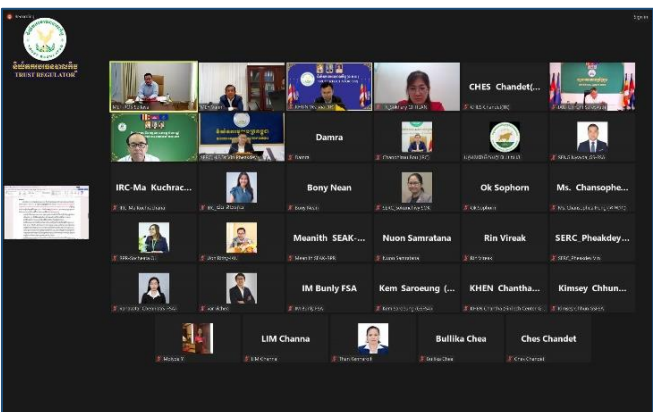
TRUST REGULATOR

Damra

CHES Chandet(...

IRC-Ma Kuchrac...

Bony Nean

Ok Sophorn

Ms. Chansophe...

Meanith SEAK-...

Nuon Samratana

Rin Vireak

SERC_Pheakdey...

IM Bunly FSA

Kem Saroeung (...

KHEN Chantha...

Kimsey Chhun...

LIM Channa

Bullika Chea

Ches Chandet